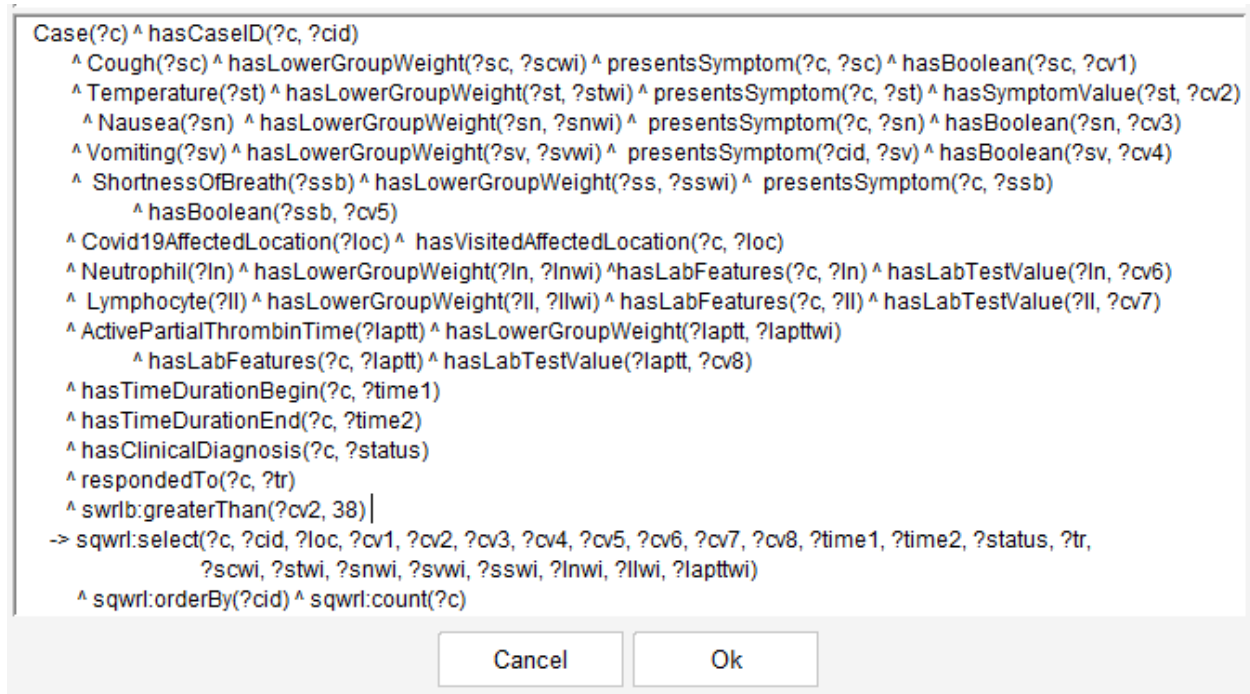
Case(?c) ^ hasCaseID(?c, ?cid)
^ Cough(?sc) ^ hasLowerGroupWeight(?sc, ?scwi) ^ presentsSymptom(?c, ?sc) ^ hasBoolean(?sc, ?cv1)
^ Temperature(?st) ^ hasLowerGroupWeight(?st, ?stwi) ^ presentsSymptom(?c, ?st) ^ hasSymptomValue(?st, ?cv2)
^ Nausea(?sn) ^ hasLowerGroupWeight(?sn, ?snwi) ^ presentsSymptom(?c, ?sn) ^ hasBoolean(?sn, ?cv3)
^ Vomiting(?sv) ^ hasLowerGroupWeight(?sv, ?svwi) ^ presentsSymptom(?cid, ?sv) ^ hasBoolean(?sv, ?cv4)
^ ShortnessOfBreath(?ssb) ^ hasLowerGroupWeight(?ss, ?sswi) ^ presentsSymptom(?c, ?ssb)
^ hasBoolean(?ssb, ?cv5)
^ Covid19AffectedLocation(?loc) ^ hasVisitedAffectedLocation(?c, ?loc)
^ Neutrophil(?ln) ^ hasLowerGroupWeight(?ln, ?lnwi) ^hasLabFeatures(?c, ?ln) ^ hasLabTestValue(?ln, ?cv6)
^ Lymphocyte(?ll) ^ hasLowerGroupWeight(?ll, ?llwi) ^ hasLabFeatures(?c, ?ll) ^ hasLabTestValue(?ll, ?cv7)
^ ActivePartialThrombinTime(?laptt) ^ hasLowerGroupWeight(?laptt, ?lapttwi)
^ hasLabFeatures(?c, ?laptt) ^ hasLabTestValue(?laptt, ?cv8)
^ hasTimeDurationBegin(?c, ?time1)
^ hasTimeDurationEnd(?c, ?time2)
^ hasClinicalDiagnosis(?c, ?status)
^ respondedTo(?c, ?tr)
^ swrlb:greaterThan(?cv2, 38)
-> sqwrl:select(?c, ?cid, ?loc, ?cv1, ?cv2, ?cv3, ?cv4, ?cv5, ?cv6, ?cv7, ?cv8, ?time1, ?time2, ?status, ?tr,
?scwi, ?stwi, ?snwi, ?svwi, ?sswi, ?lnwi, ?llwi, ?lapttwi)
^ sqwrl:orderBy(?cid) ^ sqwrl:count(?c)

Cancel Ok